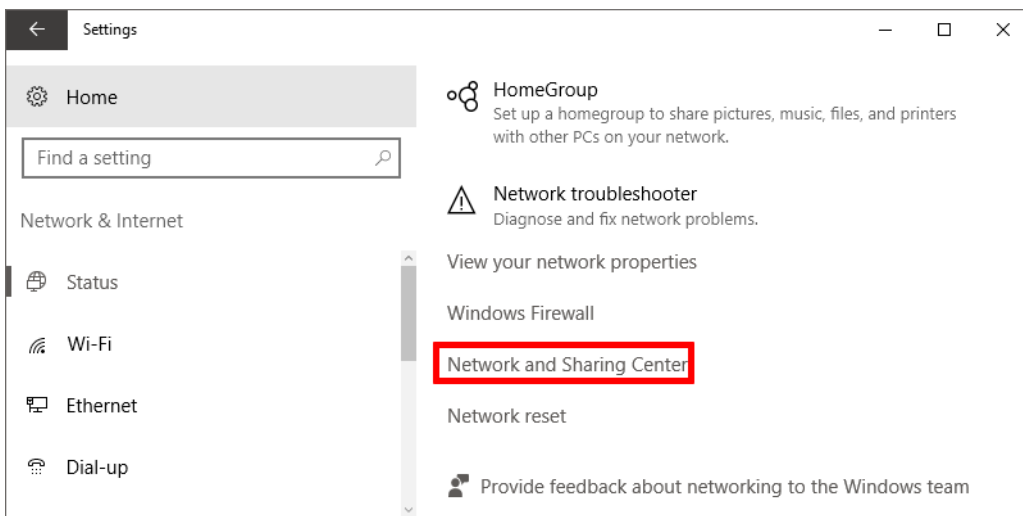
Settings

Home

Find a setting

Network & Internet

Status

Wi-Fi

Ethernet

Dial-up

HomeGroup
Set up a homegroup to share pictures, music, files, and printers with other PCs on your network.

Network troubleshooter
Diagnose and fix network problems.

View your network properties

Windows Firewall

Network and Sharing Center

Network reset

Provide feedback about networking to the Windows team